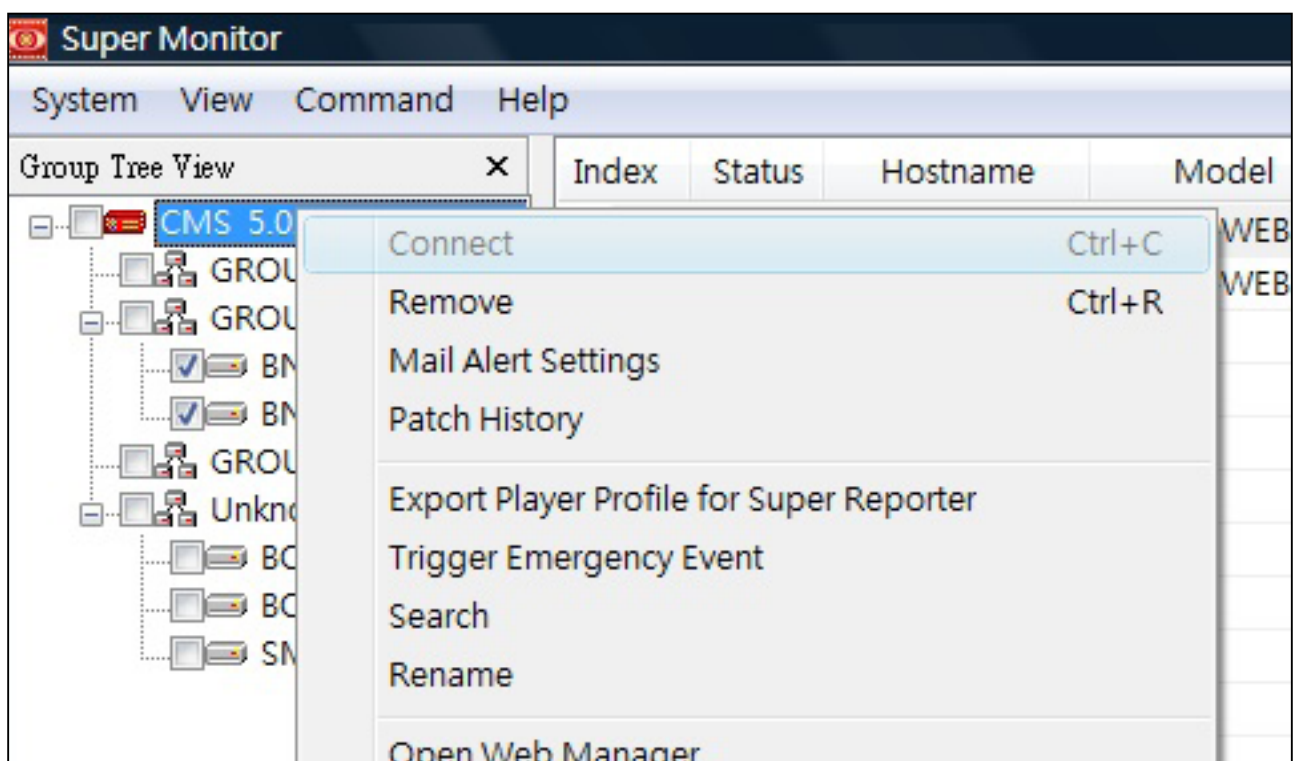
Super Monitor

System View Command Help

Group Tree View ×

Index Status Hostname Model

CMS 5.0

GROU

GROU

BN

BN

GROU

Unkn

BC

BC

SM

WEB

WEB

Connect Ctrl+C
Remove Ctrl+R
Mail Alert Settings
Patch History

Export Player Profile for Super Reporter
Trigger Emergency Event
Search
Rename

Open Web Manager